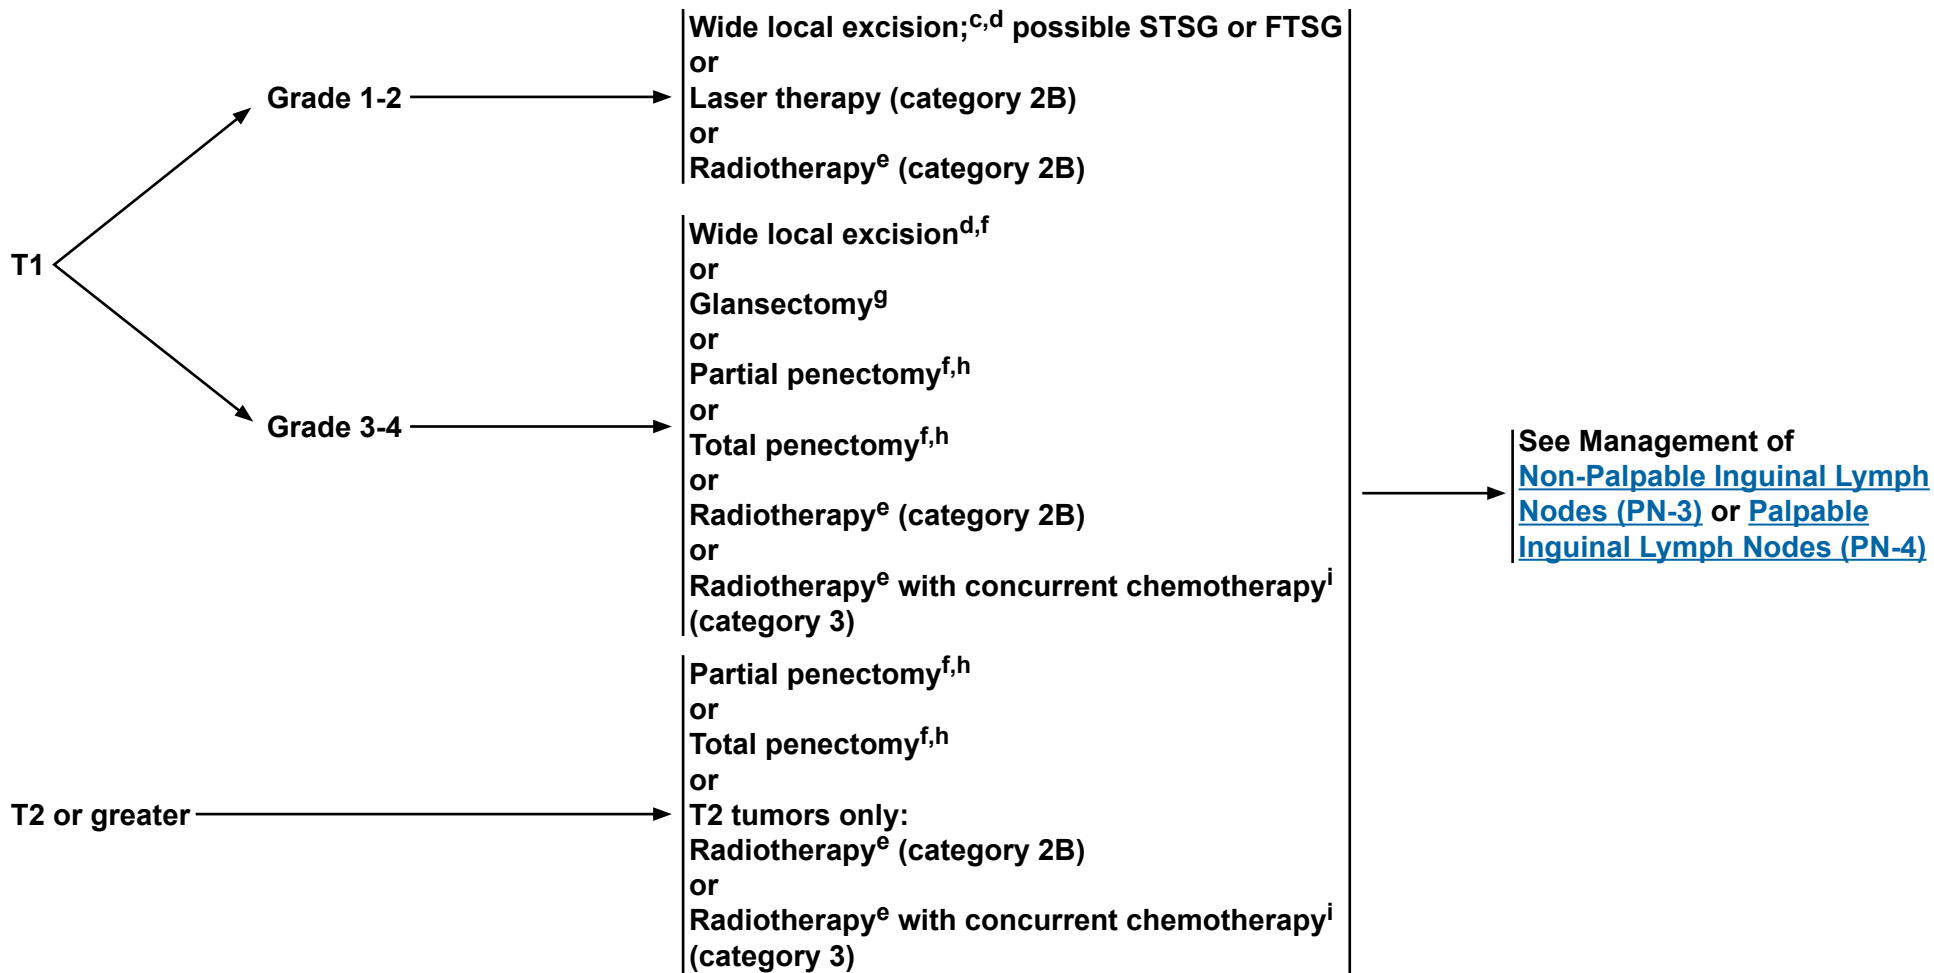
T1

Grade 1-2

Wide local excision;$^{c,d}$ possible STSG or FTSG
or
Laser therapy (category 2B)
or
Radiotherapy$^{e}$ (category 2B)

Grade 3-4

Wide local excision$^{d,f}$
or
Glansectomy$^{g}$
or
Partial penectomy$^{f,h}$
or
Total penectomy$^{f,h}$
or
Radiotherapy$^{e}$ (category 2B)
or
Radiotherapy$^{e}$ with concurrent chemotherapy$^{i}$ (category 3)

T2 or greater

Partial penectomy$^{f,h}$
or
Total penectomy$^{f,h}$
or
T2 tumors only:
Radiotherapy$^{e}$ (category 2B)
or
Radiotherapy$^{e}$ with concurrent chemotherapy$^{i}$ (category 3)

See Management of Non-Palpable Inguinal Lymph Nodes (PN-3) or Palpable Inguinal Lymph Nodes (PN-4)